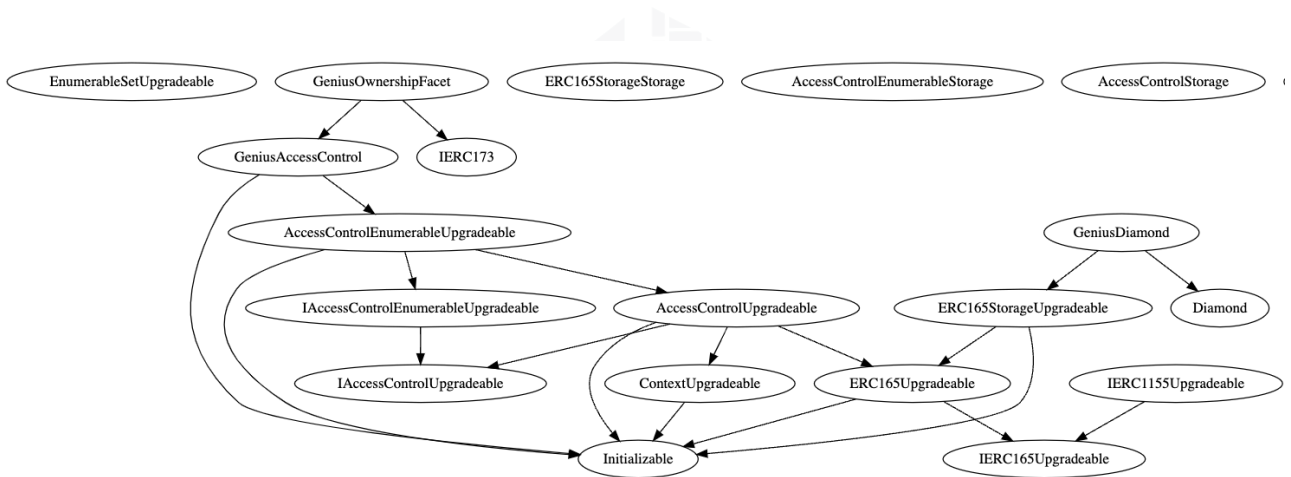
EnumerableSetUpgradeable

GeniusOwnershipFacet

ERC165StorageStorage

AccessControlEnumerableStorage

AccessControlStorage

GeniusAccessControl

IERC173

AccessControlEnumerableUpgradeable

GeniusDiamond

IAccessControlEnumerableUpgradeable

AccessControlUpgradeable

ERC165StorageUpgradeable

Diamond

IAccessControlUpgradeable

ContextUpgradeable

ERC165Upgradeable

IERC1155Upgradeable

Initializable

IERC165Upgradeable